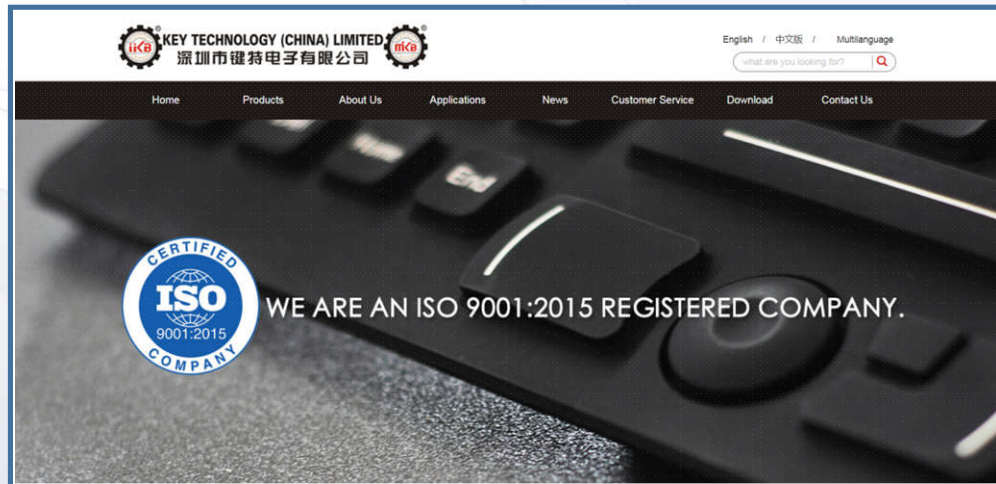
KEY TECHNOLOGY (CHINA) LIMITED
深圳市键特电子有限公司

English / 中文版 / Multilanguage

what are you looking for?

Home Products About Us Applications News Customer Service Download Contact Us

Home

End

CERTIFIED
ISO
9001:2015
COMPANY

WE ARE AN ISO 9001:2015 REGISTERED COMPANY.